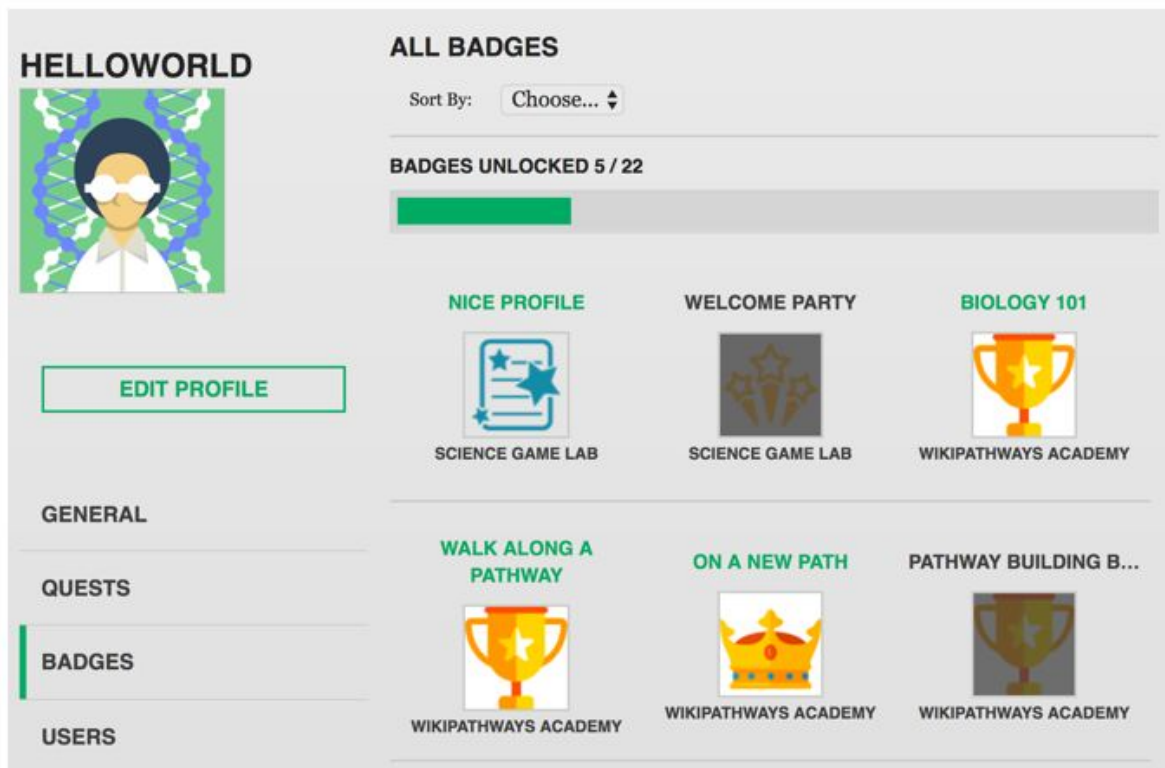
HELLOWORLD

EDIT PROFILE

GENERAL

QUESTS

BADGES

USERS

ALL BADGES

Sort By: Choose...

BADGES UNLOCKED 5 / 22

NICE PROFILE
SCIENCE GAME LAB

WELCOME PARTY
SCIENCE GAME LAB

BIOLOGY 101
WIKIPATHWAYS ACADEMY

WALK ALONG A PATHWAY
WIKIPATHWAYS ACADEMY

ON A NEW PATH
WIKIPATHWAYS ACADEMY

PATHWAY BUILDING B...
WIKIPATHWAYS ACADEMY